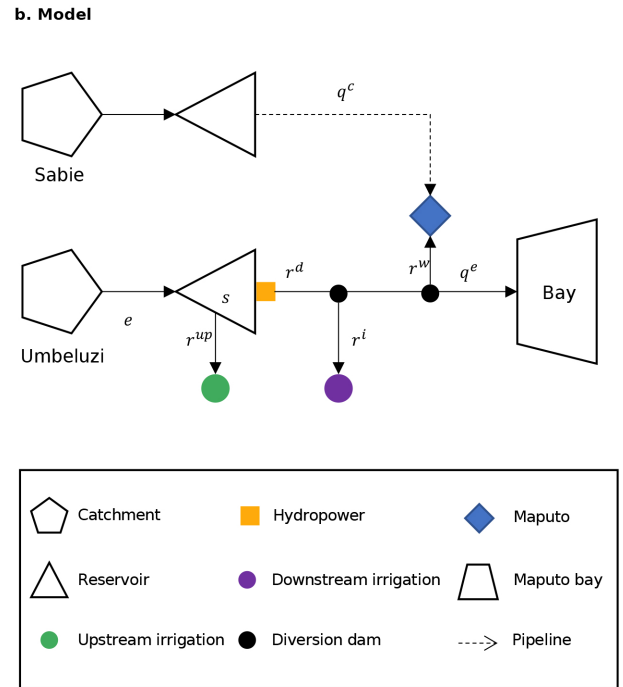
b. Model

$q^c$

Sabie

$r^d$

$r^w$

$q^e$

Bay

$s$

$e$

$r^{up}$

$r^i$

Umbeluzi

Catchment

Hydropower

Maputo

Reservoir

Downstream irrigation

Maputo bay

Upstream irrigation

Diversion dam

Pipeline